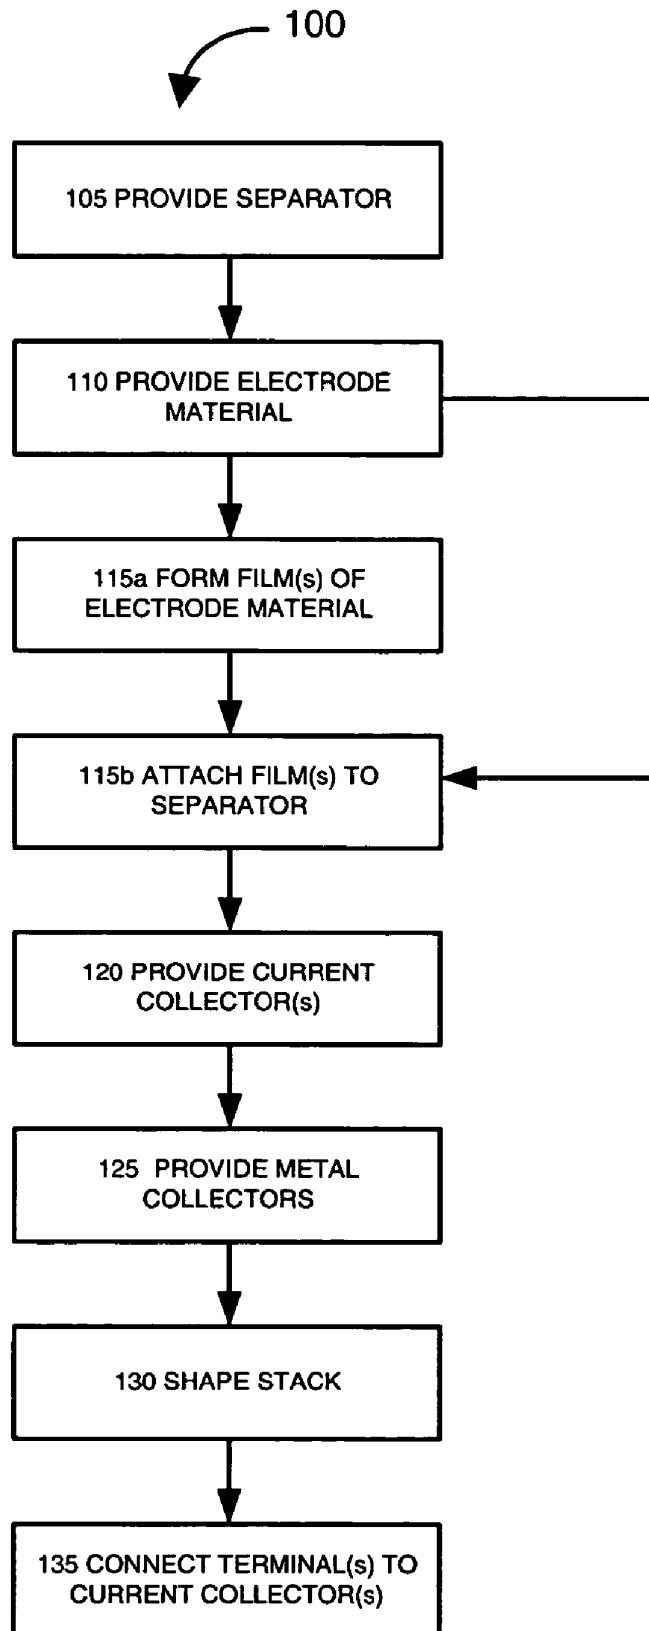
100

105 PROVIDE SEPARATOR

110 PROVIDE ELECTRODE MATERIAL

115a FORM FILM(s) OF ELECTRODE MATERIAL

115b ATTACH FILM(s) TO SEPARATOR

120 PROVIDE CURRENT COLLECTOR(s)

125 PROVIDE METAL COLLECTORS

130 SHAPE STACK

135 CONNECT TERMINAL(s) TO CURRENT COLLECTOR(s)